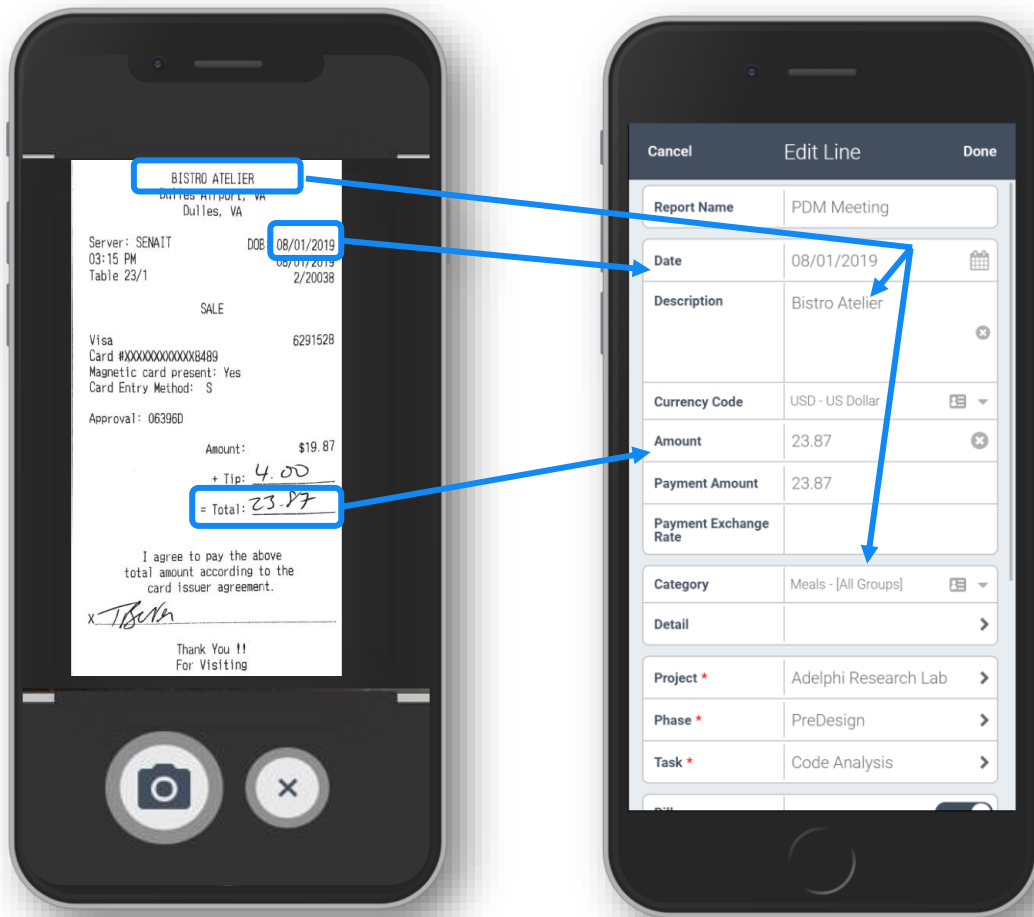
BISTRO ATELIER
Dulles Airport, VA
Dulles, VA

Server: SENAIT DOB: 08/01/2019
03:15 PM 08/01/2019
Table 23/1 2/20038

SALE

Visa 6291528
Card #XXXXXXXXXXXX8489
Magnetic card present: Yes
Card Entry Method: S

Approval: 06396D

Amount: $19.87

+ Tip: 4.00

= Total: 23.87

I agree to pay the above total amount according to the card issuer agreement.

X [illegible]

Thank You !!
For Visiting

Cancel Edit Line Done

| | |
|---|---|
| Report Name | PDM Meeting |
| Date | 08/01/2019 |
| Description | Bistro Atelier |
| Currency Code | USD - US Dollar |
| Amount | 23.87 |
| Payment Amount | 23.87 |
| Payment Exchange Rate | |
| Category | Meals - [All Groups] |
| Detail | |
| Project * | Adelphi Research Lab |
| Phase * | PreDesign |
| Task * | Code Analysis |